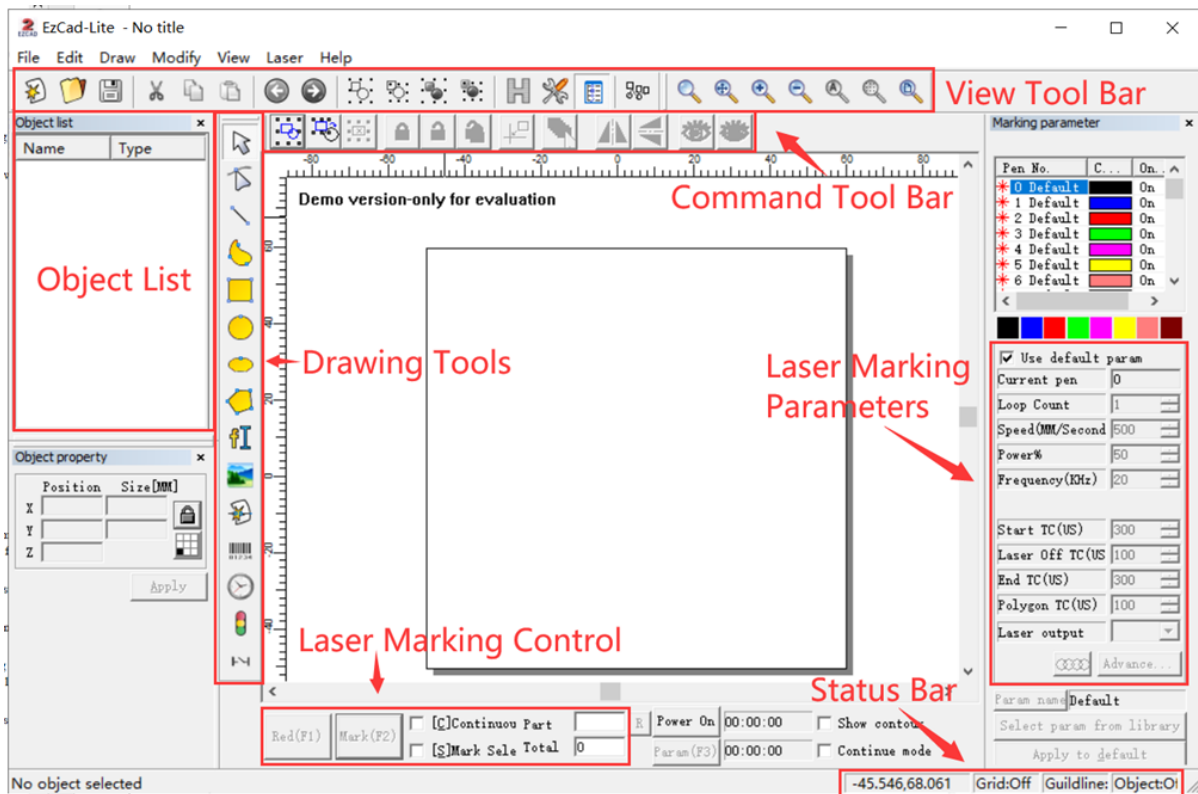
EzCad-Lite - No title

File Edit Draw Modify View Laser Help

View Tool Bar

Command Tool Bar

Object list

| Name | Type |
|---|---|

Object List

Drawing Tools

Demo version-only for evaluation

-80 -60 -40 -20 0 20 40 60 80

Object property

Position Size[MM]

X
Y
Z

Apply

Marking parameter

| Pen No. | C... | On... |
|---|---|---|
| 0 Default | | On |
| 1 Default | | On |
| 2 Default | | On |
| 3 Default | | On |
| 4 Default | | On |
| 5 Default | | On |
| 6 Default | | On |

Laser Marking Parameters

Use default param

| | |
|---|---|
| Current pen | 0 |
| Loop Count | 1 |
| Speed(MM/Second | 500 |
| Power% | 50 |
| Frequency(KHz) | 20 |
| Start TC(US) | 300 |
| Laser Off TC(US | 100 |
| End TC(US) | 300 |
| Polygon TC(US) | 100 |
| Laser output | |

Advance...

Param name Default

Select param from library

Apply to default

Laser Marking Control

Status Bar

Red(F1) Mark(F2) [C]Continuou Part [S]Mark Sele Total 0 R Power On 00:00:00 Param(F3) 00:00:00 Show contour Continue mode

No object selected

-45.546,68.061 Grid:Off Guildline: Object:Of